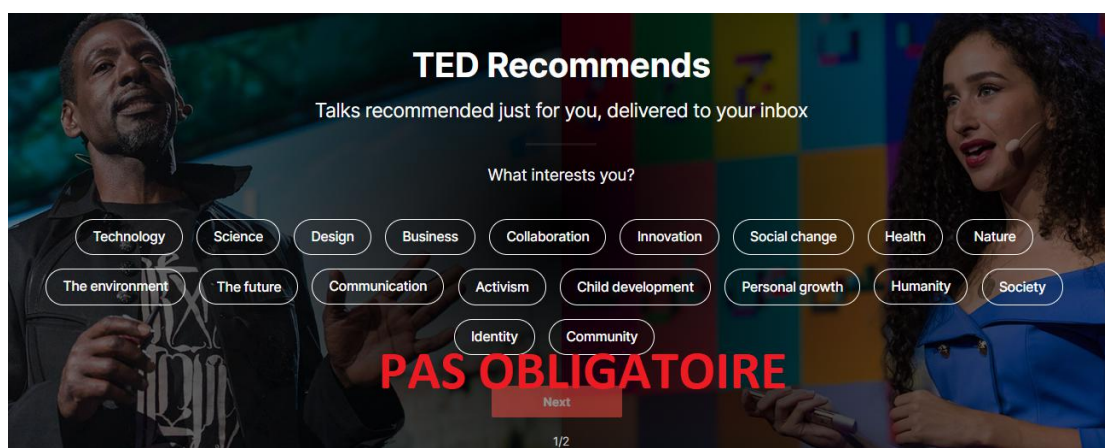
TED Recommends

Talks recommended just for you, delivered to your inbox

What interests you?

Technology Science Design Business Collaboration Innovation Social change Health Nature

The environment The future Communication Activism Child development Personal growth Humanity Society

Identity Community

PAS OBLIGATOIRE

Next

1/2